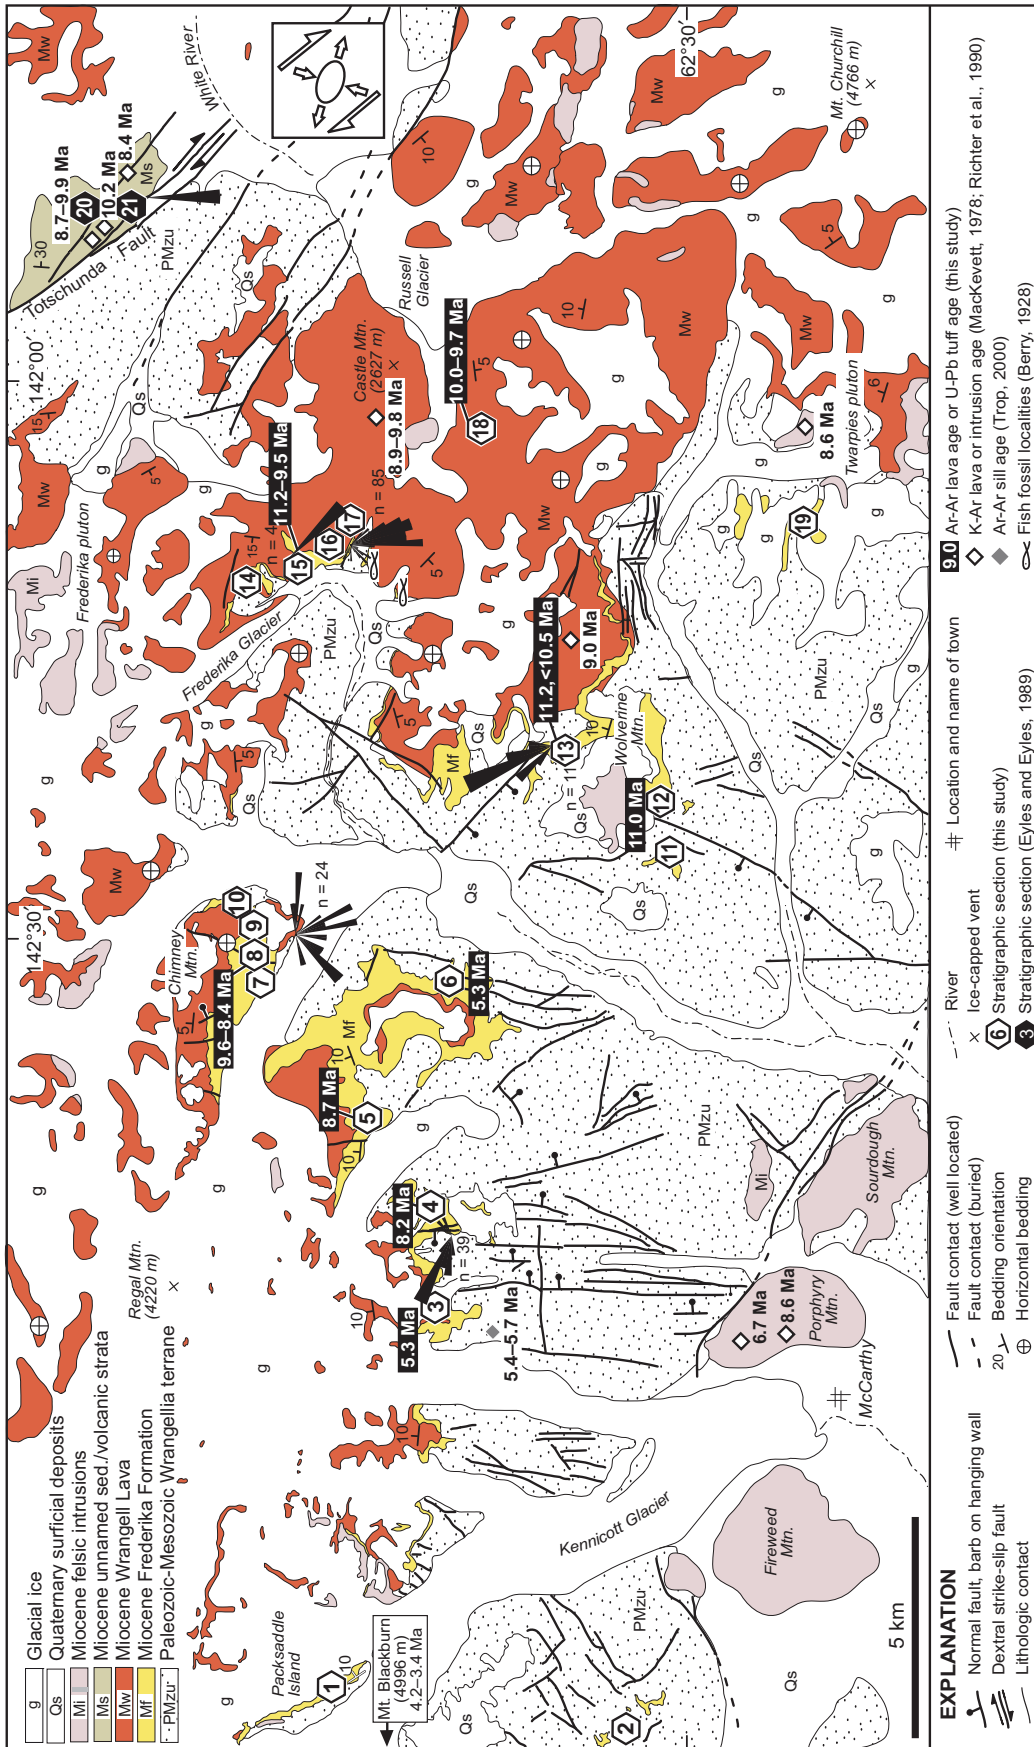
g Glacial ice
Qs Quaternary surficial deposits
Mi Miocene felsic intrusions
Ms Miocene unnamed sed./volcanic strata
Mw Miocene Wrangell Lava
Mf Miocene Frederika Formation
PMzu Paleozoic-Mesozoic Wrangellia terrane

EXPLANATION
Normal fault, barb on hanging wall
Dextral strike-slip fault
Lithologic contact
Fault contact (well located)
Fault contact (buried)
20 Bedding orientation
Horizontal bedding
River
Ice-capped vent
6 Stratigraphic section (this study)
3 Stratigraphic section (Eyles and Eyles, 1989)
Location and name of town
9.0 Ar-Ar lava age or U-Pb tuff age (this study)
K-Ar lava or intrusion age (MacKevett, 1978; Richter et al., 1990)
Ar-Ar sill age (Trop, 2000)
Fish fossil localities (Berry, 1928)

5 km

Mt. Blackburn (4996 m) 4.2–3.4 Ma
Packsaddle Island
Kennicott Glacier
Fireweed Mtn.
McCarthy
Porphyry Mtn.
6.7 Ma
8.6 Ma
Sourdough Mtn.
Regal Mtn. (4220 m)
5.3 Ma
5.4–5.7 Ma
8.2 Ma
n = 39
8.7 Ma
9.6–8.4 Ma
Chimney Mtn.
n = 24
5.3 Ma
142°30'
Frederika Glacier
Frederika pluton
11.0 Ma
Wolverine Mtn.
n = 11
11.2,<10.5 Ma
9.0 Ma
11.2–9.5 Ma
n = 4
n = 85
8.9–9.8 Ma
Castle Mtn. (2627 m)
142°00'
10.0–9.7 Ma
Russell Glacier
Totschunda Fault
8.7–9.9 Ma
10.2 Ma
8.4 Ma
White River
62°30'
Mt. Churchill (4766 m)
8.6 Ma
Twarpies pluton
1 2 3 4 5 6 7 8 9 10 11 12 13 14 15 16 17 18 19 20 21
Mw Mf Mi Ms Qs PMzu g